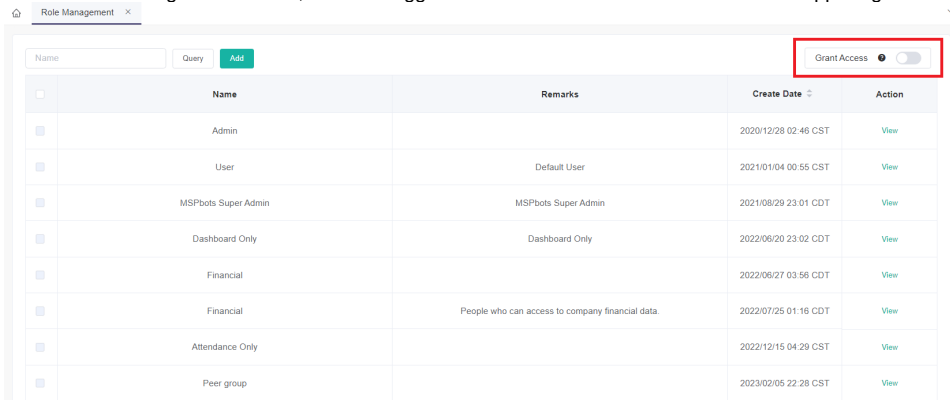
Role Management ×

Name Query Add

Grant Access

| | Name | Remarks | Create Date | Action |
|---|---|---|---|---|
| | Admin | | 2020/12/28 02:46 CST | View |
| | User | Default User | 2021/01/04 00:55 CST | View |
| | MSPbots Super Admin | MSPbots Super Admin | 2021/08/29 23:01 CDT | View |
| | Dashboard Only | Dashboard Only | 2022/06/20 23:02 CDT | View |
| | Financial | | 2022/06/27 03:56 CDT | View |
| | Financial | People who can access to company financial data. | 2022/07/25 01:16 CDT | View |
| | Attendance Only | | 2022/12/15 04:29 CST | View |
| | Peer group | | 2023/02/05 22:28 CST | View |